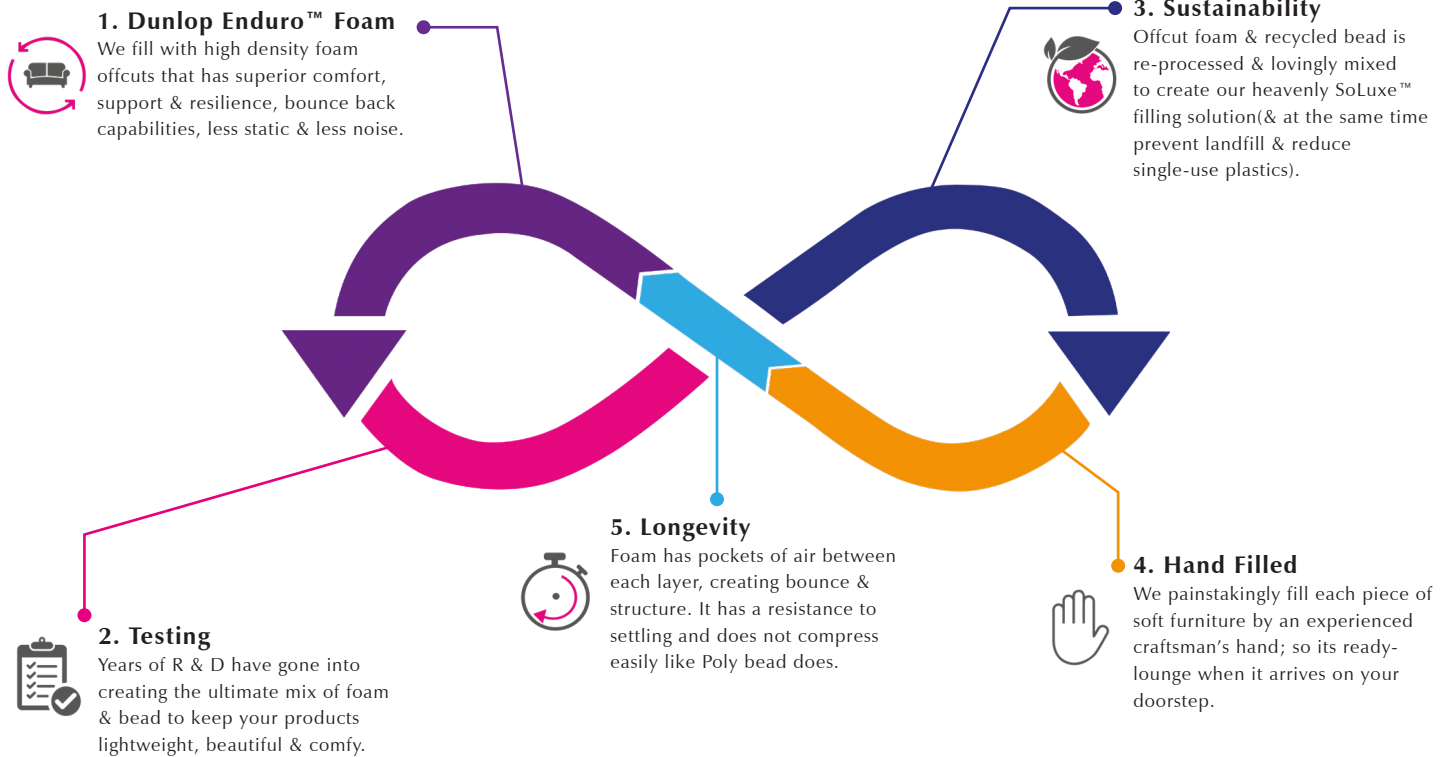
1. Dunlop Enduro™ Foam
We fill with high density foam offcuts that has superior comfort, support & resilience, bounce back capabilities, less static & less noise.

3. Sustainability
Offcut foam & recycled bead is re-processed & lovingly mixed to create our heavenly SoLuxe™ filling solution(& at the same time prevent landfill & reduce single-use plastics).

5. Longevity
Foam has pockets of air between each layer, creating bounce & structure. It has a resistance to settling and does not compress easily like Poly bead does.

4. Hand Filled
We painstakingly fill each piece of soft furniture by an experienced craftsman's hand; so its ready-lounge when it arrives on your doorstep.

2. Testing
Years of R & D have gone into creating the ultimate mix of foam & bead to keep your products lightweight, beautiful & comfy.